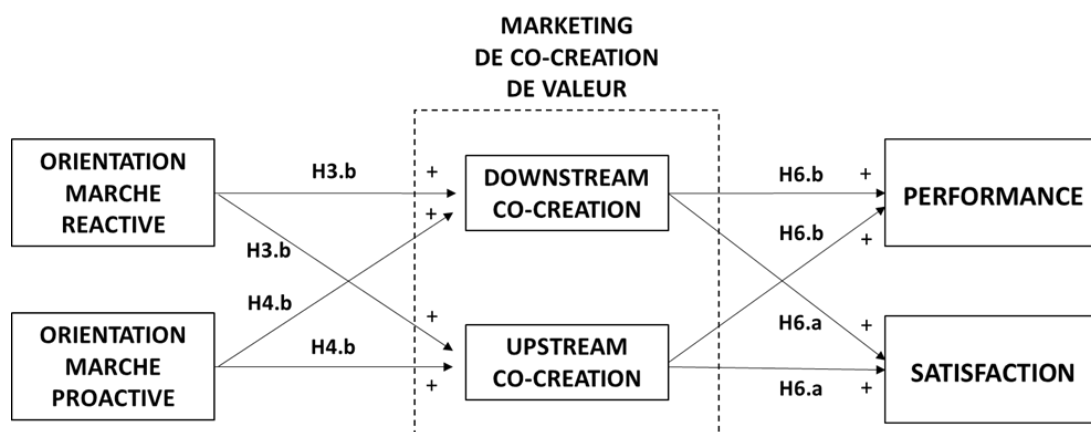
MARKETING
DE CO-CREATION
DE VALEUR

ORIENTATION
MARCHE
REACTIVE

ORIENTATION
MARCHE
PROACTIVE

H3.b

H3.b

H4.b

H4.b

+

+

+

+

DOWNSTREAM
CO-CREATION

UPSTREAM
CO-CREATION

H6.b

H6.b

H6.a

H6.a

+

+

+

+

PERFORMANCE

SATISFACTION